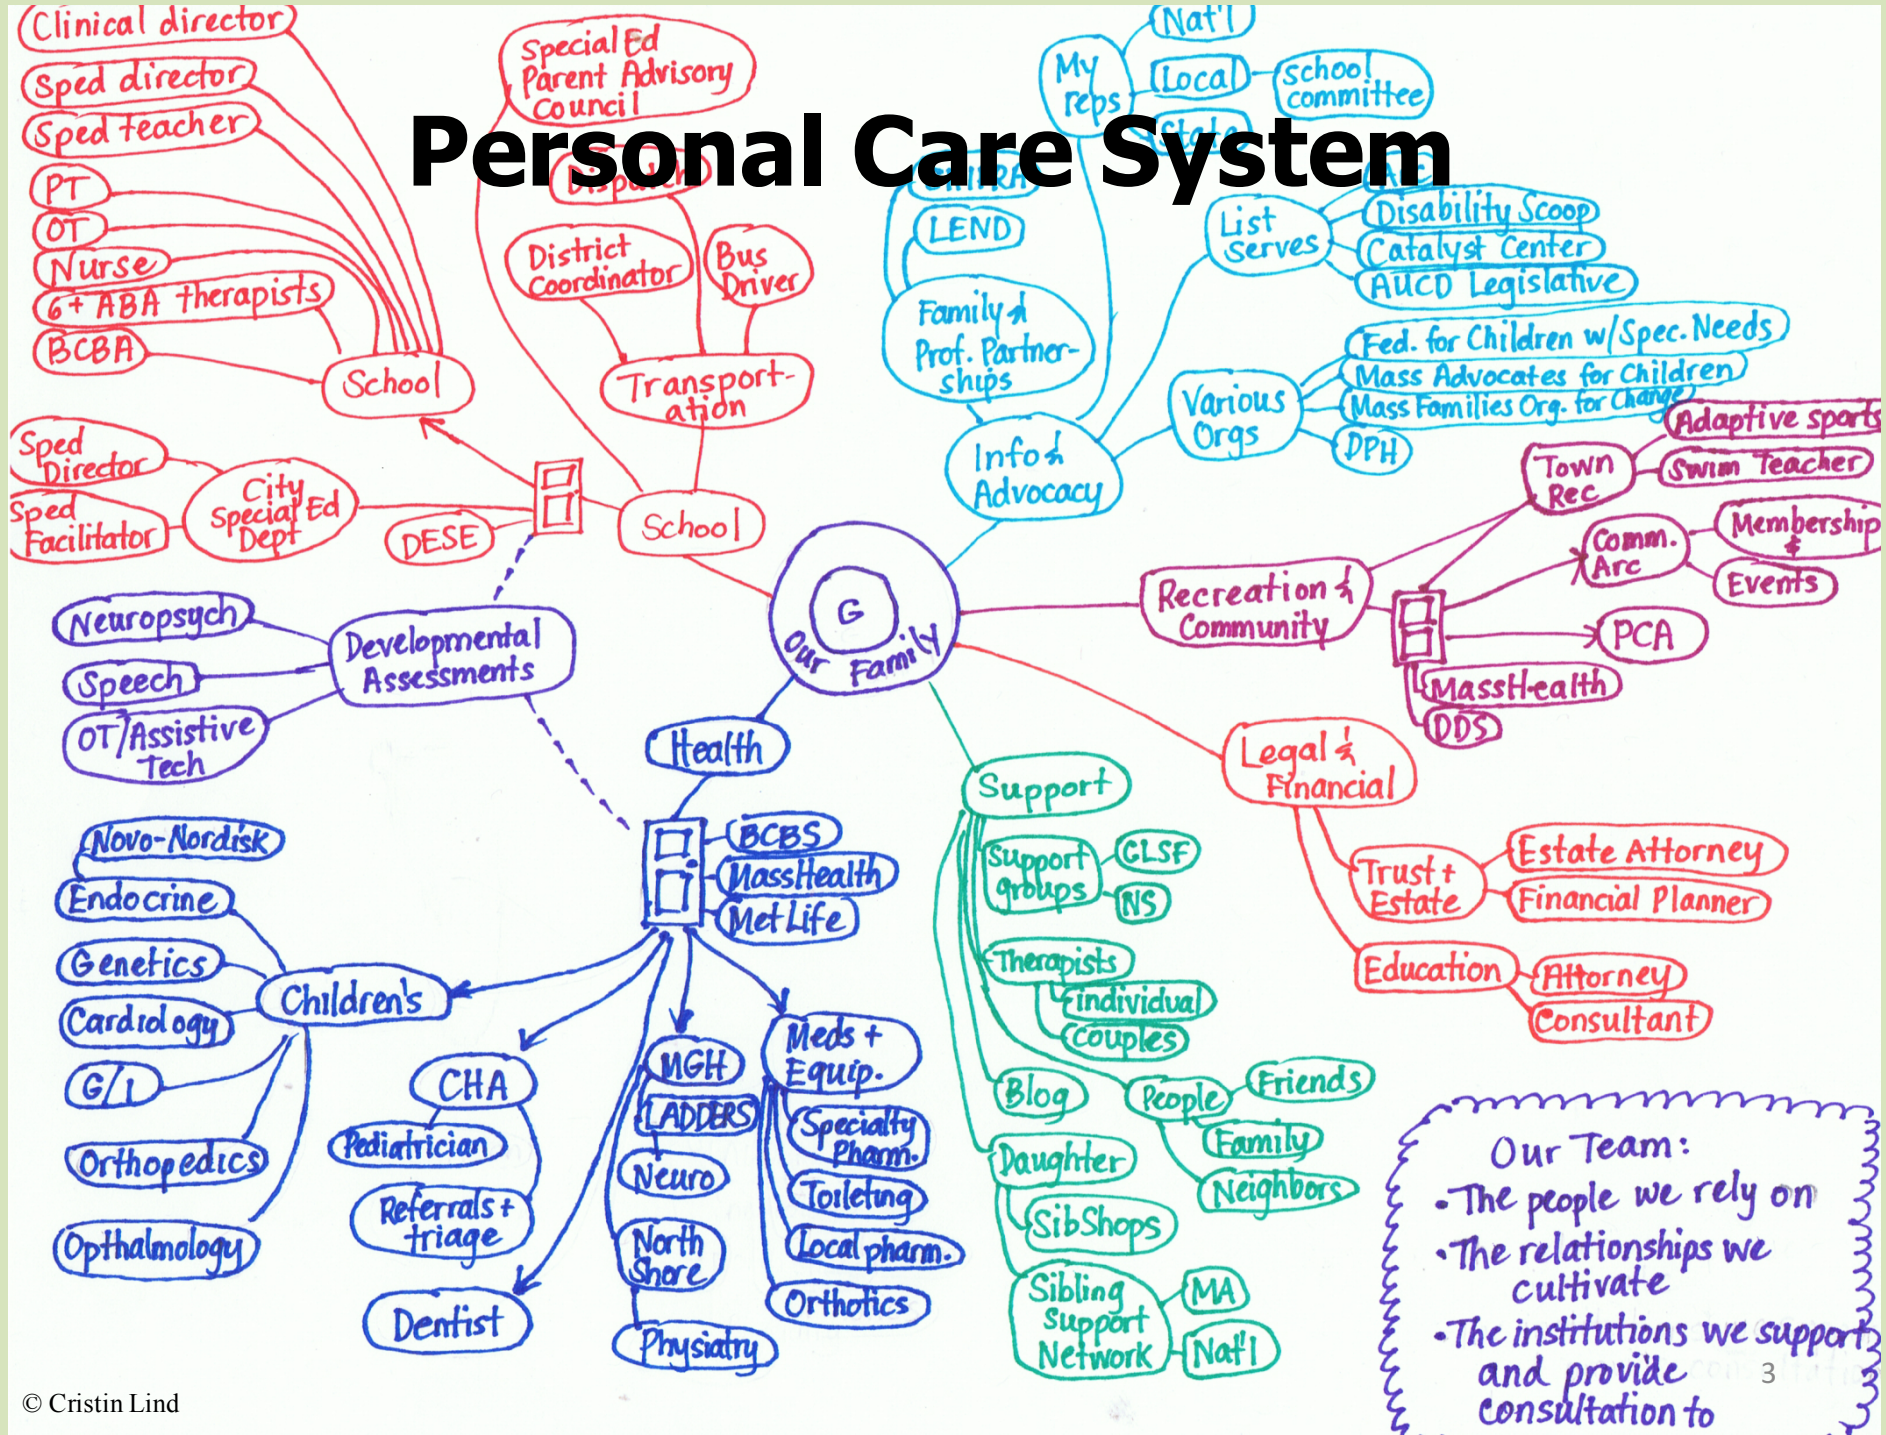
Personal Care System

Clinical director
Sped director
Sped teacher
PT
OT
Nurse
6+ ABA therapists
BCBA
School

Special Ed Parent Advisory Council
Dispatch
District Coordinator
Bus Driver
Transportation

Sped Director
Sped Facilitator
City Special Ed Dept
DESE
School

My reps
Nat'l
Local
State
School committee
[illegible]
LEND
Family & Prof. Partnerships
List serves
Disability Scoop
Catalyst Center
AUCD Legislative
Info & Advocacy
Various Orgs
Fed. for Children w/Spec. Needs
Mass Advocates for Children
Mass Families Org. for Change
DPH

G
Our Family

Recreation & Community
Town Rec
Adaptive sports
Swim Teacher
Comm. Arc
Membership &
Events
PCA
MassHealth
DDS

Legal & Financial
Trust + Estate
Estate Attorney
Financial Planner
Education
Attorney
Consultant

Neuropsych
Speech
OT/Assistive Tech
Developmental Assessments

Health
BCBS
MassHealth
MetLife

Novo-Nordisk
Endocrine
Genetics
Cardiology
G/I
Orthopedics
Opthalmology
Children's
CHA
Pediatrician
Referrals + triage
Dentist
MGH
LADDERS
Neuro
North Shore
Physiatry
Meds + Equip.
Specialty Pharm.
Toileting
Local pharm.
Orthotics

Support
Support groups
CLSF
NS
Therapists
individual
couples
Blog
People
Friends
Family
Neighbors
Daughter
SibShops
Sibling Support Network
MA
Nat'l

Our Team:
•The people we rely on
•The relationships we cultivate
•The institutions we support and provide consultation to

3

© Cristin Lind